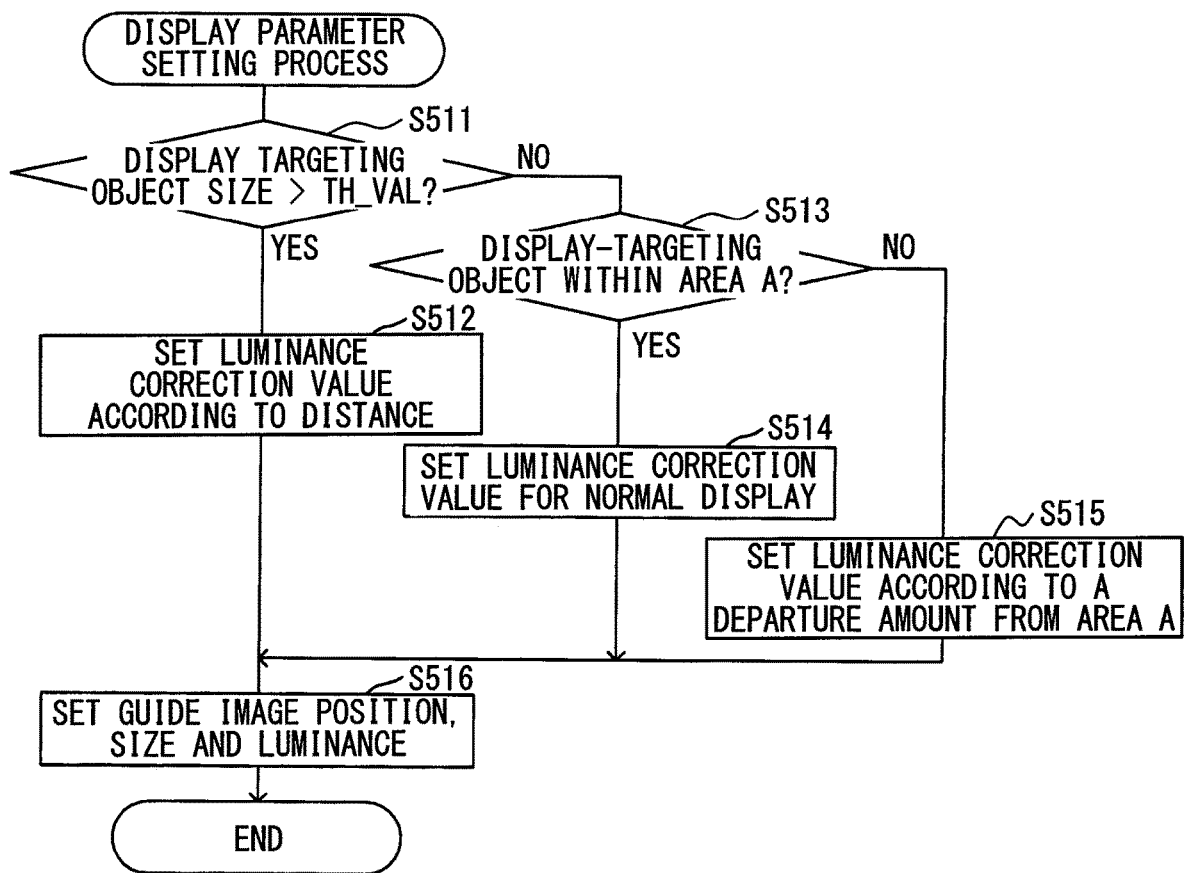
DISPLAY PARAMETER SETTING PROCESS

S511

DISPLAY TARGETING OBJECT SIZE > TH_VAL?

NO

YES

S513

DISPLAY-TARGETING OBJECT WITHIN AREA A?

NO

YES

S512

SET LUMINANCE CORRECTION VALUE ACCORDING TO DISTANCE

S514

SET LUMINANCE CORRECTION VALUE FOR NORMAL DISPLAY

S515

SET LUMINANCE CORRECTION VALUE ACCORDING TO A DEPARTURE AMOUNT FROM AREA A

S516

SET GUIDE IMAGE POSITION, SIZE AND LUMINANCE

END